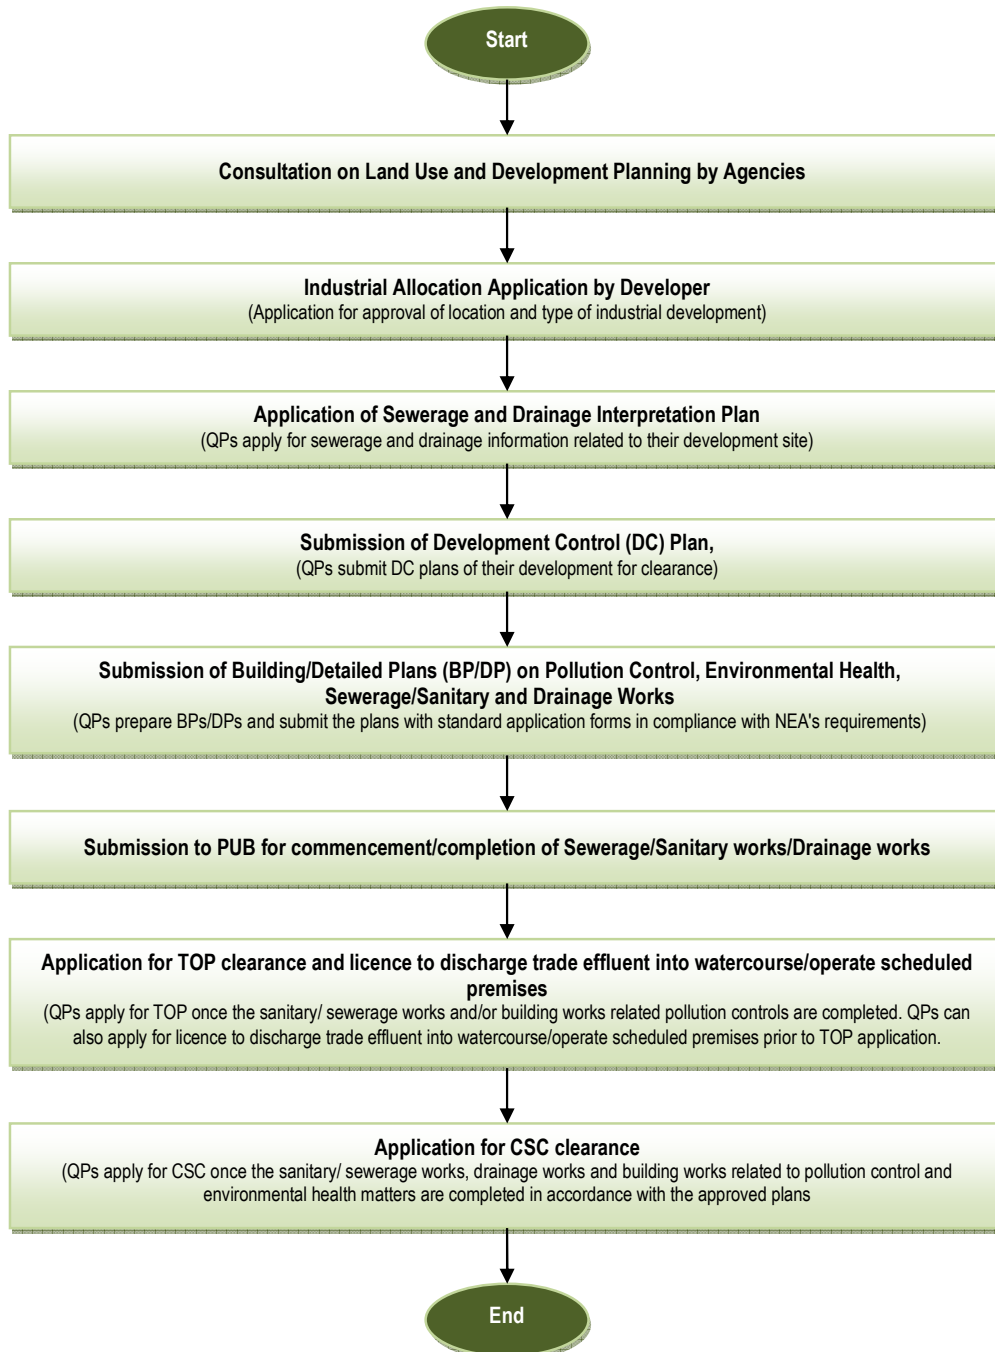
Start

Consultation on Land Use and Development Planning by Agencies

Industrial Allocation Application by Developer
(Application for approval of location and type of industrial development)

Application of Sewerage and Drainage Interpretation Plan
(QPs apply for sewerage and drainage information related to their development site)

Submission of Development Control (DC) Plan,
(QPs submit DC plans of their development for clearance)

Submission of Building/Detailed Plans (BP/DP) on Pollution Control, Environmental Health, Sewerage/Sanitary and Drainage Works
(QPs prepare BPs/DPs and submit the plans with standard application forms in compliance with NEA's requirements)

Submission to PUB for commencement/completion of Sewerage/Sanitary works/Drainage works

Application for TOP clearance and licence to discharge trade effluent into watercourse/operate scheduled premises
(QPs apply for TOP once the sanitary/ sewerage works and/or building works related pollution controls are completed. QPs can also apply for licence to discharge trade effluent into watercourse/operate scheduled premises prior to TOP application.

Application for CSC clearance
(QPs apply for CSC once the sanitary/ sewerage works, drainage works and building works related to pollution control and environmental health matters are completed in accordance with the approved plans

End